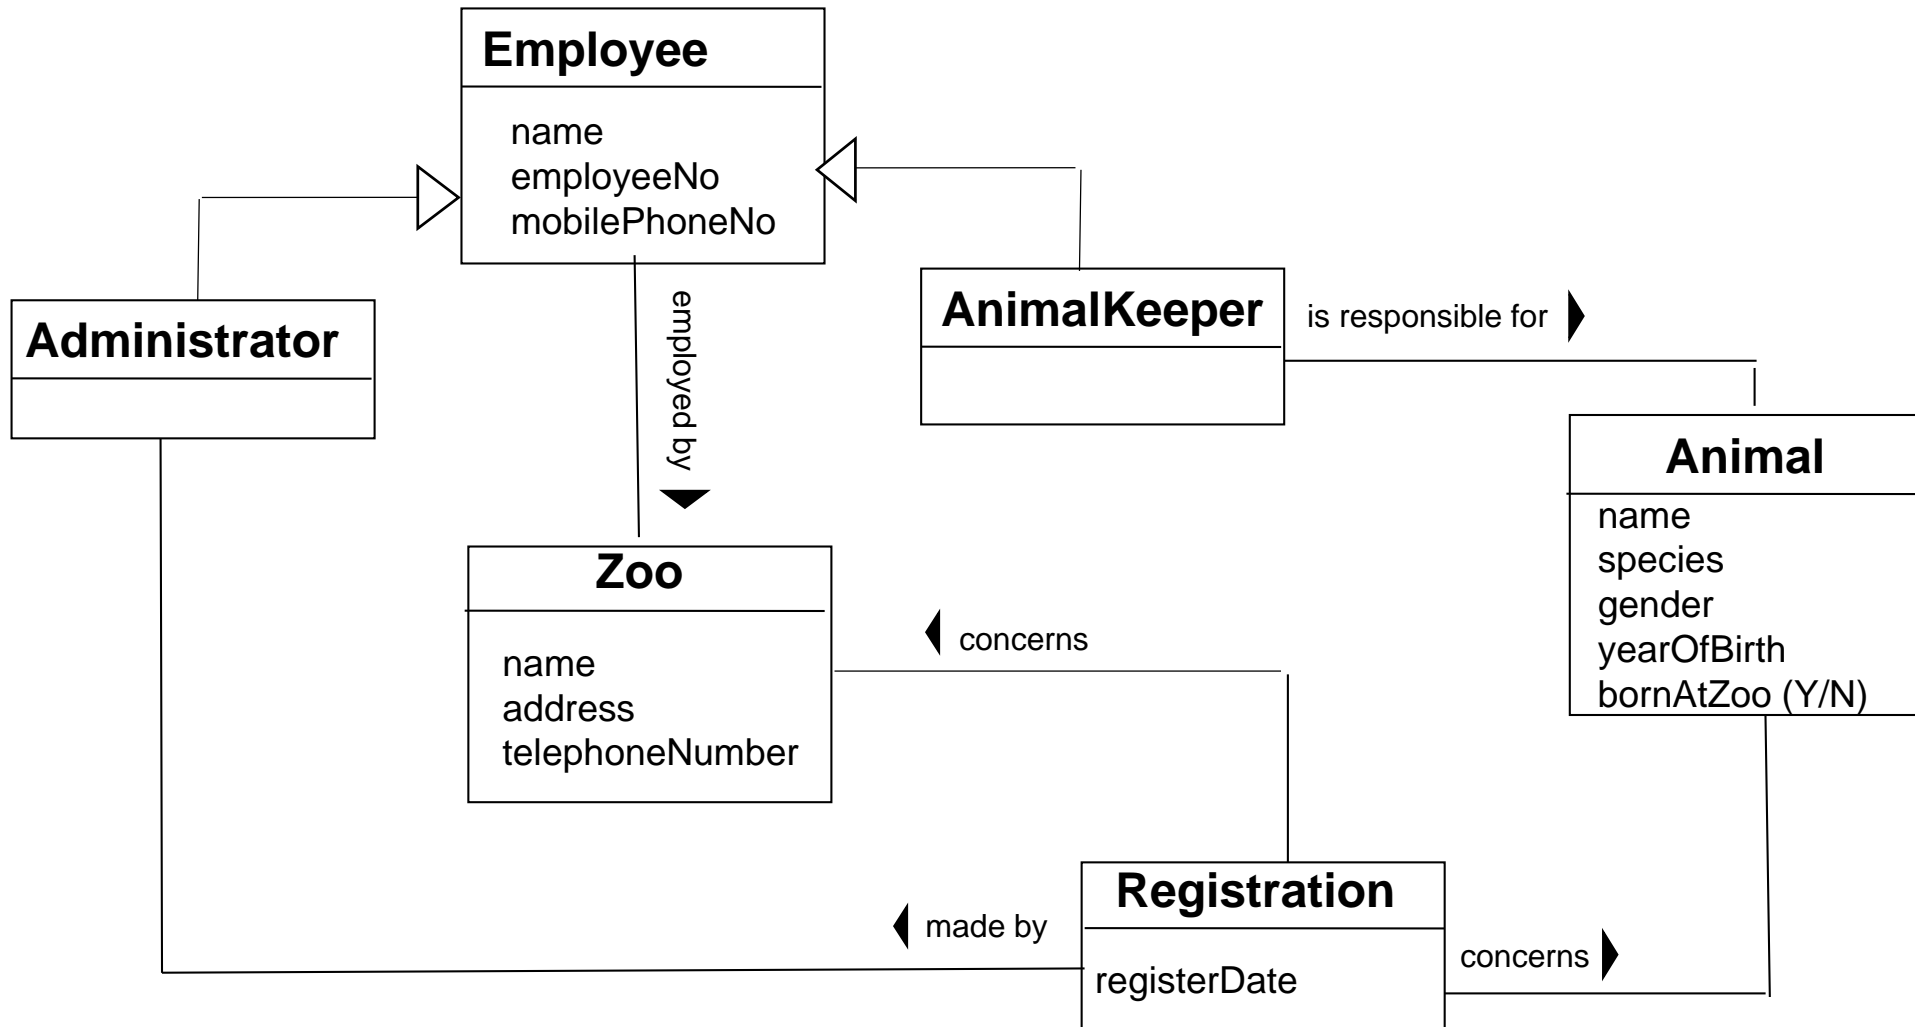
Employee
name
employeeNo
mobilePhoneNo

Administrator

AnimalKeeper

is responsible for

employed by

Animal
name
species
gender
yearOfBirth
bornAtZoo (Y/N)

Zoo
name
address
telephoneNumber

concerns

Registration
registerDate

made by

concerns